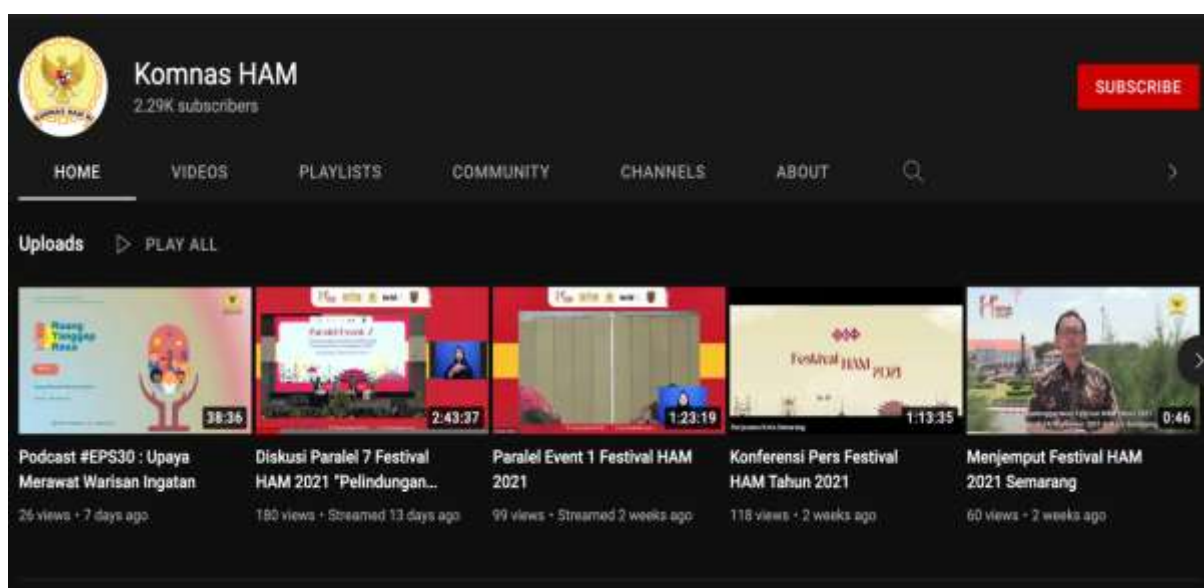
Komnas HAM
2.29K subscribers

SUBSCRIBE

HOME VIDEOS PLAYLISTS COMMUNITY CHANNELS ABOUT

Uploads PLAY ALL

Ruang Tanggap Rasa

38:36
Podcast #EPS30 : Upaya Merawat Warisan Ingatan
26 views • 7 days ago

2:43:37
Diskusi Paralel 7 Festival HAM 2021 "Pelindungan...
180 views • Streamed 13 days ago

1:23:19
Paralel Event 1 Festival HAM 2021
99 views • Streamed 2 weeks ago

Festival HAM 2021
1:13:35
Konferensi Pers Festival HAM Tahun 2021
118 views • 2 weeks ago

0:46
Menjemput Festival HAM 2021 Semarang
60 views • 2 weeks ago